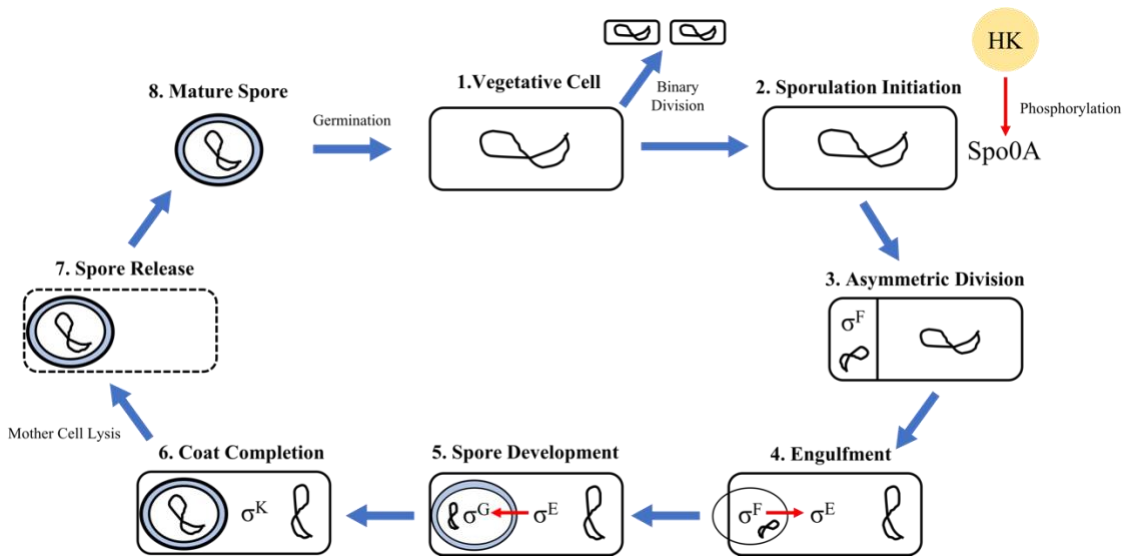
HK

Phosphorylation

Spo0A

8. Mature Spore

Germination

1.Vegetative Cell

Binary Division

2. Sporulation Initiation

3. Asymmetric Division

$\sigma^F$

7. Spore Release

Mother Cell Lysis

6. Coat Completion

$\sigma^K$

5. Spore Development

$\sigma^G$ $\sigma^E$

4. Engulfment

$\sigma^F$ $\sigma^E$